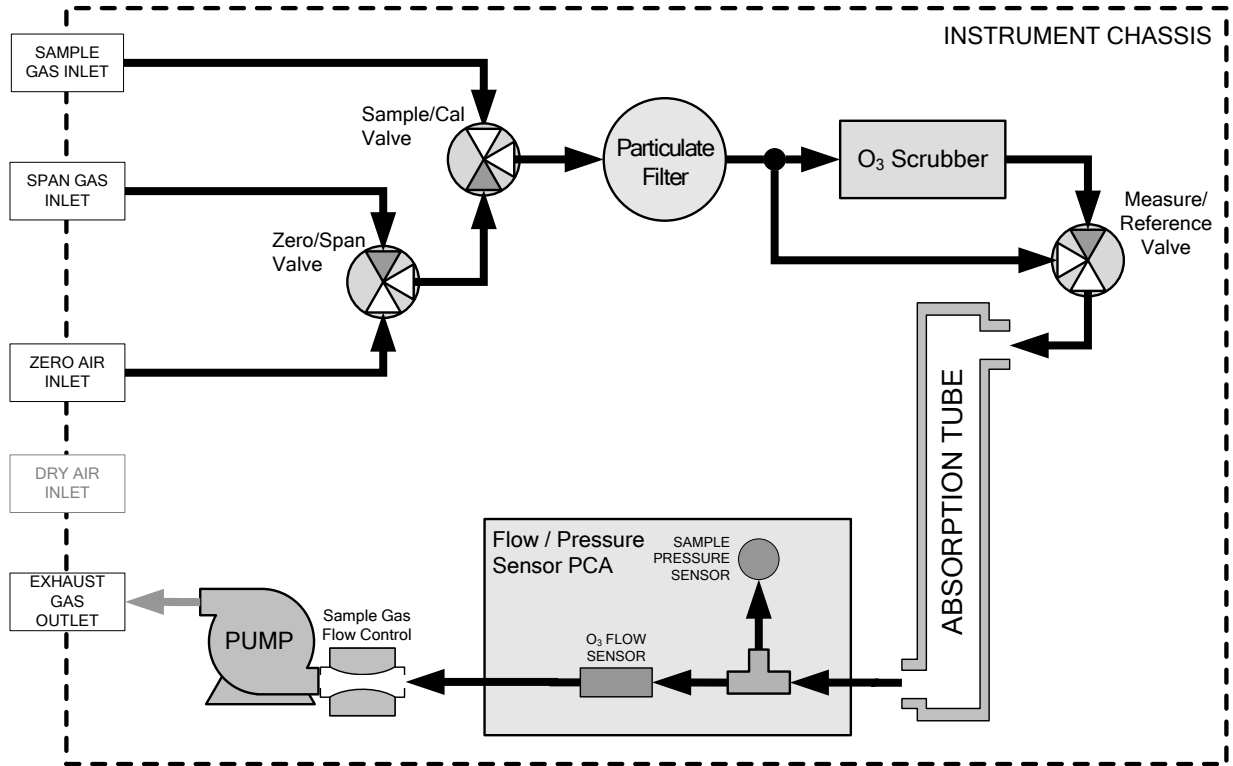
INSTRUMENT CHASSIS

SAMPLE GAS INLET

SPAN GAS INLET

ZERO AIR INLET

DRY AIR INLET

EXHAUST GAS OUTLET

Sample/Cal Valve

Zero/Span Valve

Particulate Filter

$O_3$ Scrubber

Measure/ Reference Valve

ABSORPTION TUBE

Flow / Pressure Sensor PCA

SAMPLE PRESSURE SENSOR

$O_3$ FLOW SENSOR

Sample Gas Flow Control

PUMP